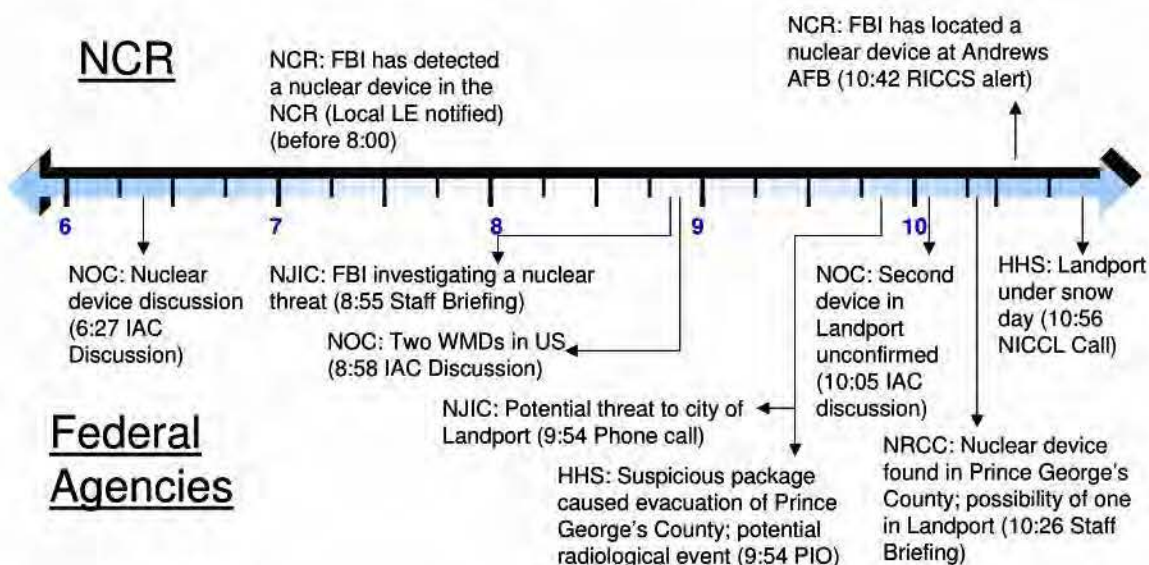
NCR

NCR: FBI has detected a nuclear device in the NCR (Local LE notified) (before 8:00)

NCR: FBI has located a nuclear device at Andrews AFB (10:42 RICCS alert)

6

7

8

9

10

NOC: Nuclear device discussion (6:27 IAC Discussion)

NJIC: FBI investigating a nuclear threat (8:55 Staff Briefing)

NOC: Two WMDs in US (8:58 IAC Discussion)

NOC: Second device in Landport unconfirmed (10:05 IAC discussion)

HHS: Landport under snow day (10:56 NICCL Call)

NJIC: Potential threat to city of Landport (9:54 Phone call)

Federal Agencies

HHS: Suspicious package caused evacuation of Prince George's County; potential radiological event (9:54 PIO)

NRCC: Nuclear device found in Prince George's County; possibility of one in Landport (10:26 Staff Briefing)